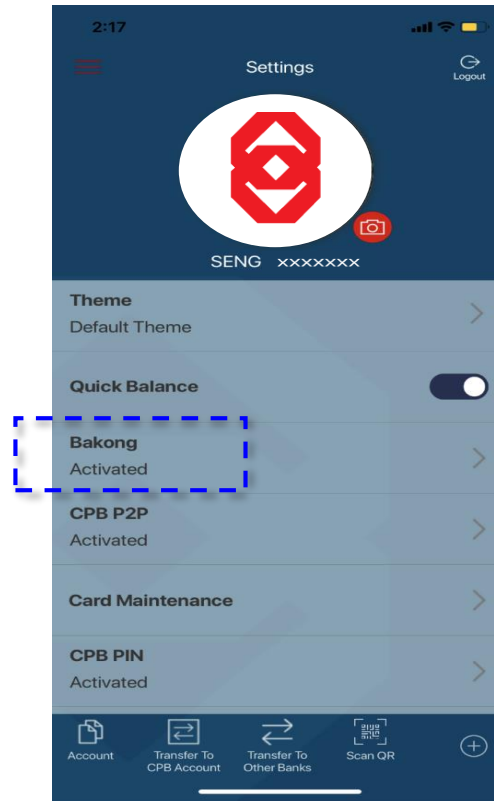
2:17

Settings

Logout

SENG xxxxxxx

Theme
Default Theme

Quick Balance

Bakong
Activated

CPB P2P
Activated

Card Maintenance

CPB PIN
Activated

Account

Transfer To CPB Account

Transfer To Other Banks

Scan QR